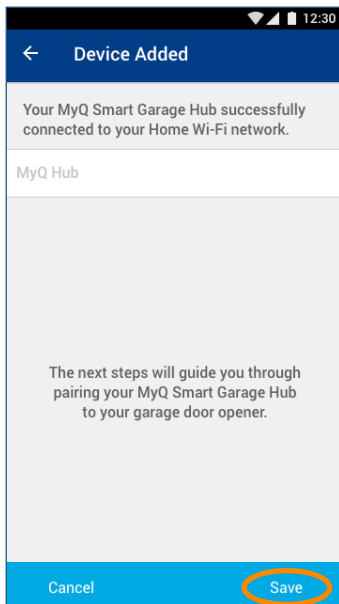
12:30

←
Device Added

Your MyQ Smart Garage Hub successfully connected to your Home Wi-Fi network.

MyQ Hub

The next steps will guide you through pairing your MyQ Smart Garage Hub to your garage door opener.

Cancel
Save